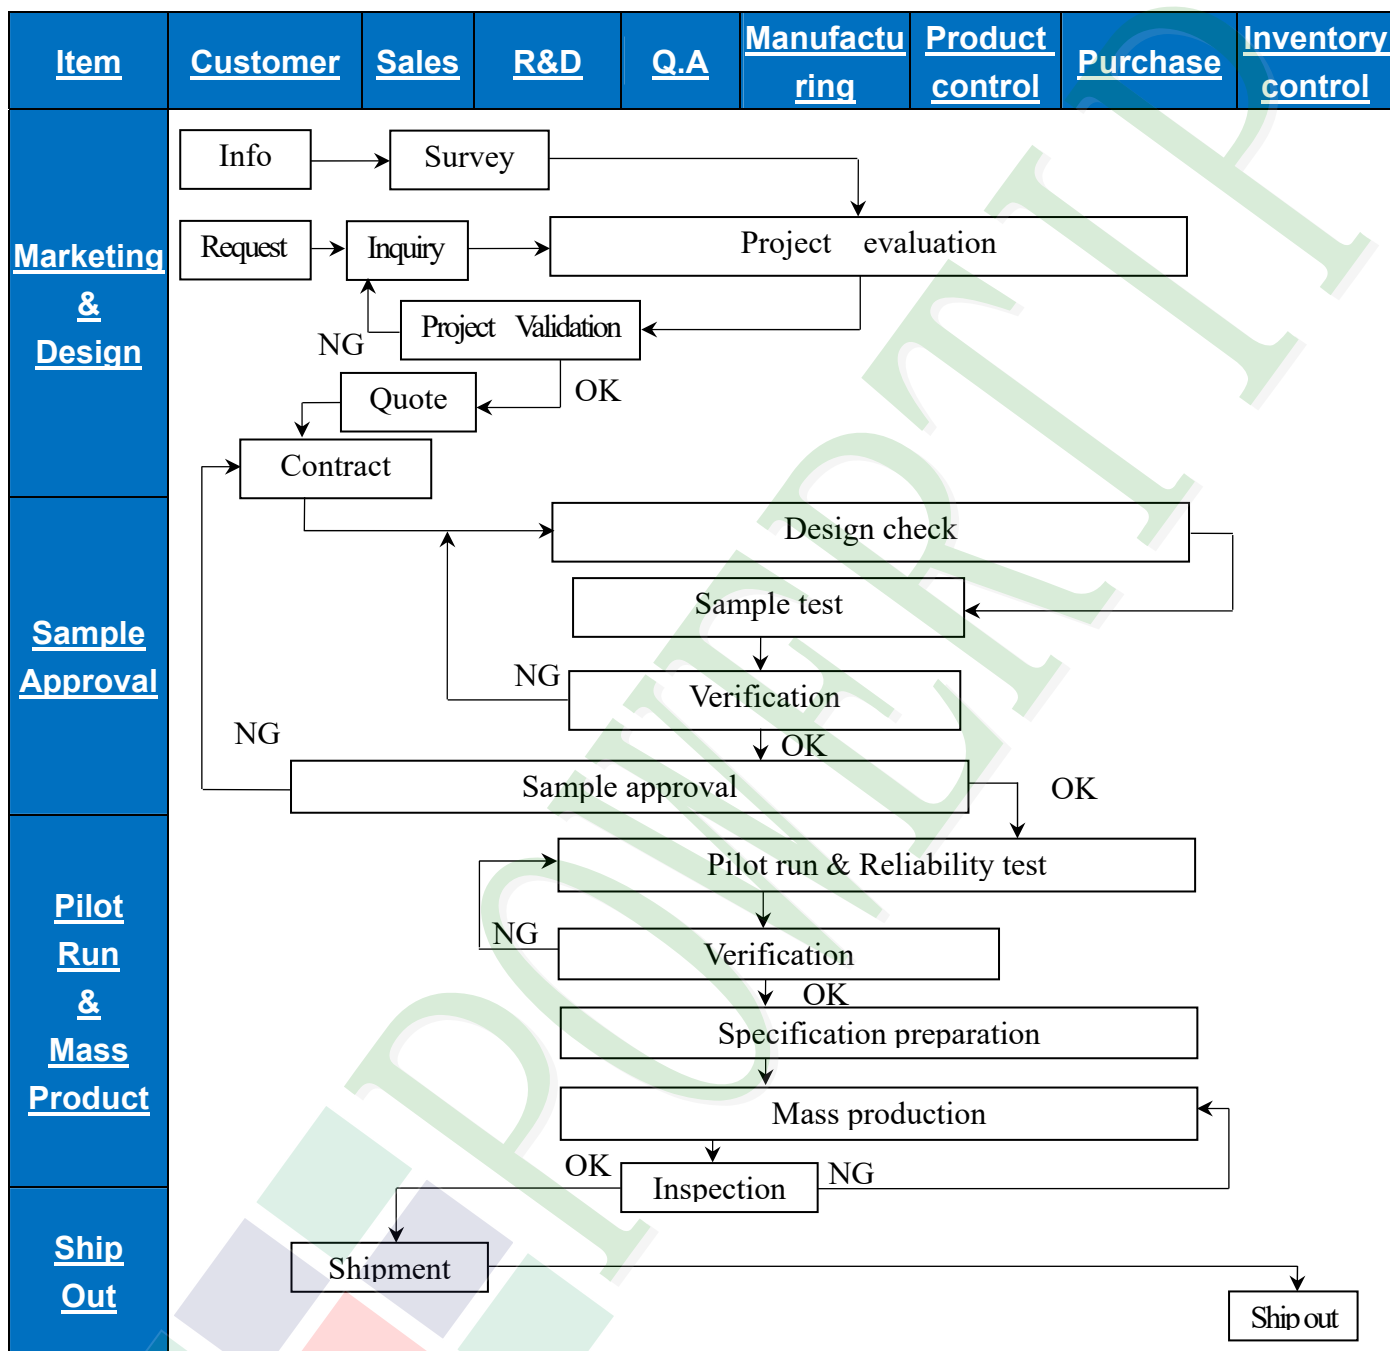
| Item | Customer | Sales | R&D | Q.A | Manufacturing | Product control | Purchase | Inventory control |
|---|---|---|---|---|---|---|---|---|

Marketing & Design

Info
Survey
Request
Inquiry
Project evaluation
NG
Project Validation
OK
Quote
Contract

Sample Approval

Design check
Sample test
NG
Verification
NG
OK
Sample approval
OK

Pilot Run & Mass Product

Pilot run & Reliability test
NG
Verification
OK
Specification preparation
Mass production
OK
Inspection
NG

Ship Out

Shipment
Ship out

POWERTIP